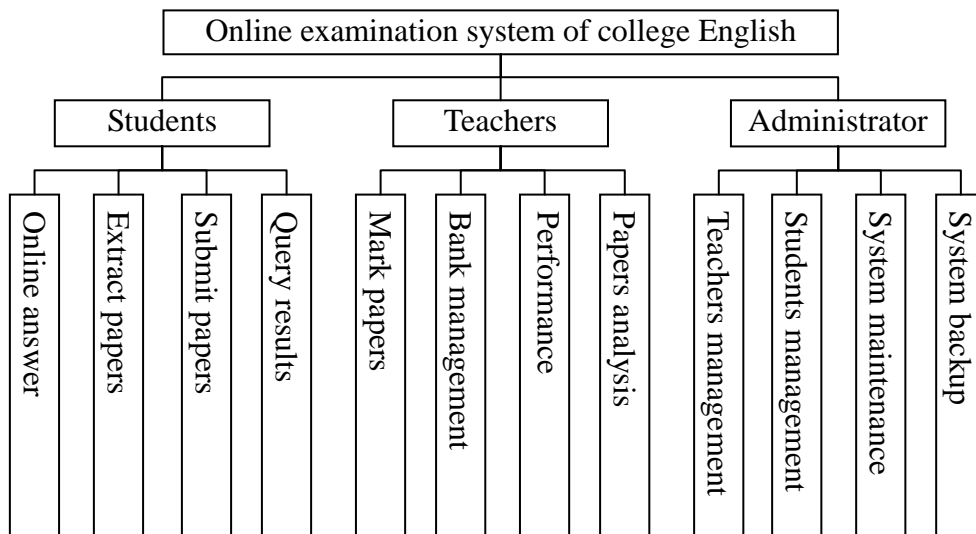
Online examination system of college English

Students

Teachers

Administrator

Online answer

Extract papers

Submit papers

Query results

Mark papers

Bank management

Performance

Papers analysis

Teachers management

Students management

System maintenance

System backup